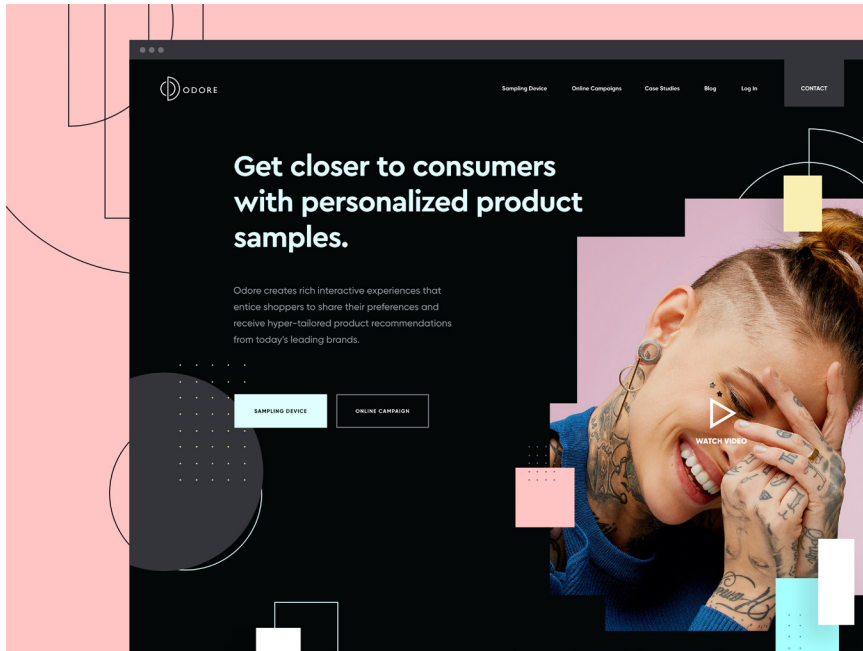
ODORE

Sampling Device Online Campaigns Case Studies Blog Log In CONTACT

Get closer to consumers with personalized product samples.

Odore creates rich interactive experiences that entice shoppers to share their preferences and receive hyper-tailored product recommendations from today's leading brands.

SAMPLING DEVICE

ONLINE CAMPAIGN

WATCH VIDEO